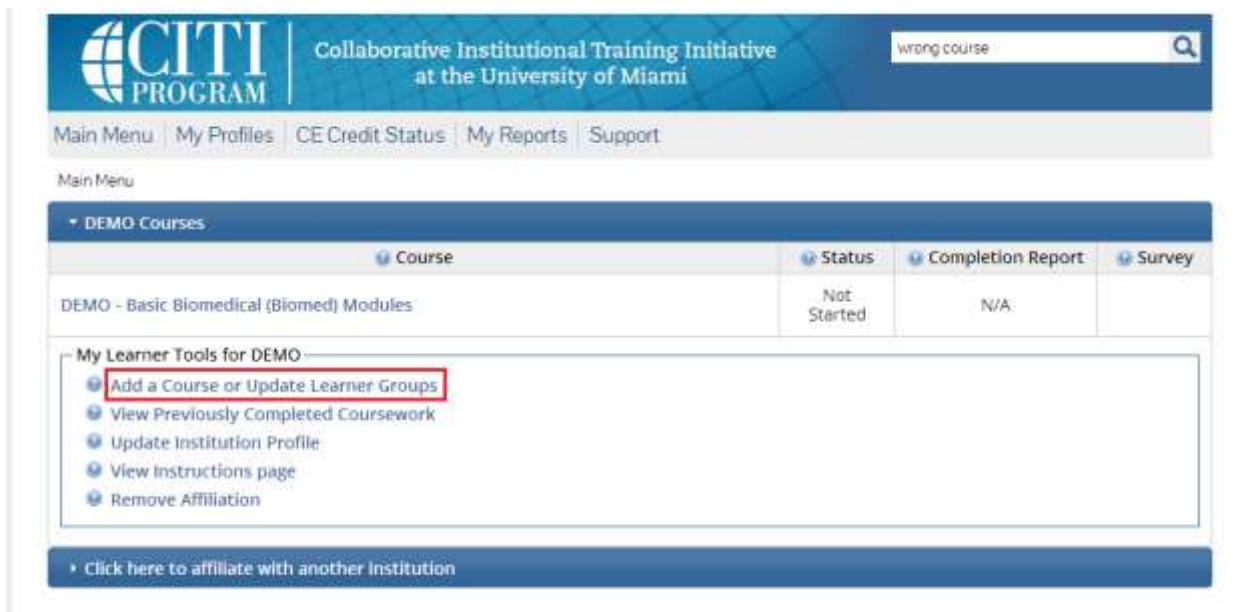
CITI PROGRAM

Collaborative Institutional Training Initiative at the University of Miami

wrong course

Main Menu | My Profiles | CE Credit Status | My Reports | Support

Main Menu

DEMO Courses

| Course | Status | Completion Report | Survey |
|---|---|---|---|
| DEMO - Basic Biomedical (Biomed) Modules | Not Started | N/A | |

My Learner Tools for DEMO

Add a Course or Update Learner Groups
View Previously Completed Coursework
Update Institution Profile
View Instructions page
Remove Affiliation

Click here to affiliate with another institution